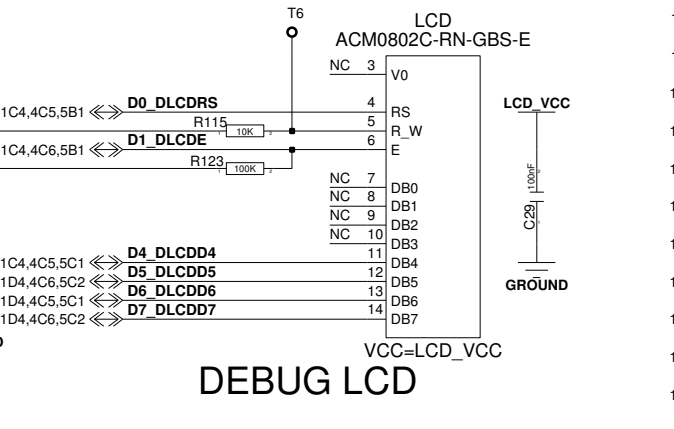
T6

LCD
ACM0802C-RN-GBS-E

NC 3 V0
1C4,4C5,5B1 D0_DLCDRS 4 RS
R115 10K 5 R_W
1C4,4C6,5B1 D1_DLCDE 6 E
R123 100K
NC 7 DB0
NC 8 DB1
NC 9 DB2
NC 10 DB3
1C4,4C5,5C1 D4_DLCDD4 11 DB4
1D4,4C6,5C2 D5_DLCDD5 12 DB5
1D4,4C5,5C1 D6_DLCDD6 13 DB6
1D4,4C6,5C2 D7_DLCDD7 14 DB7

VCC=LCD_VCC

LCD_VCC
100nF
C29
GROUND

DEBUG LCD